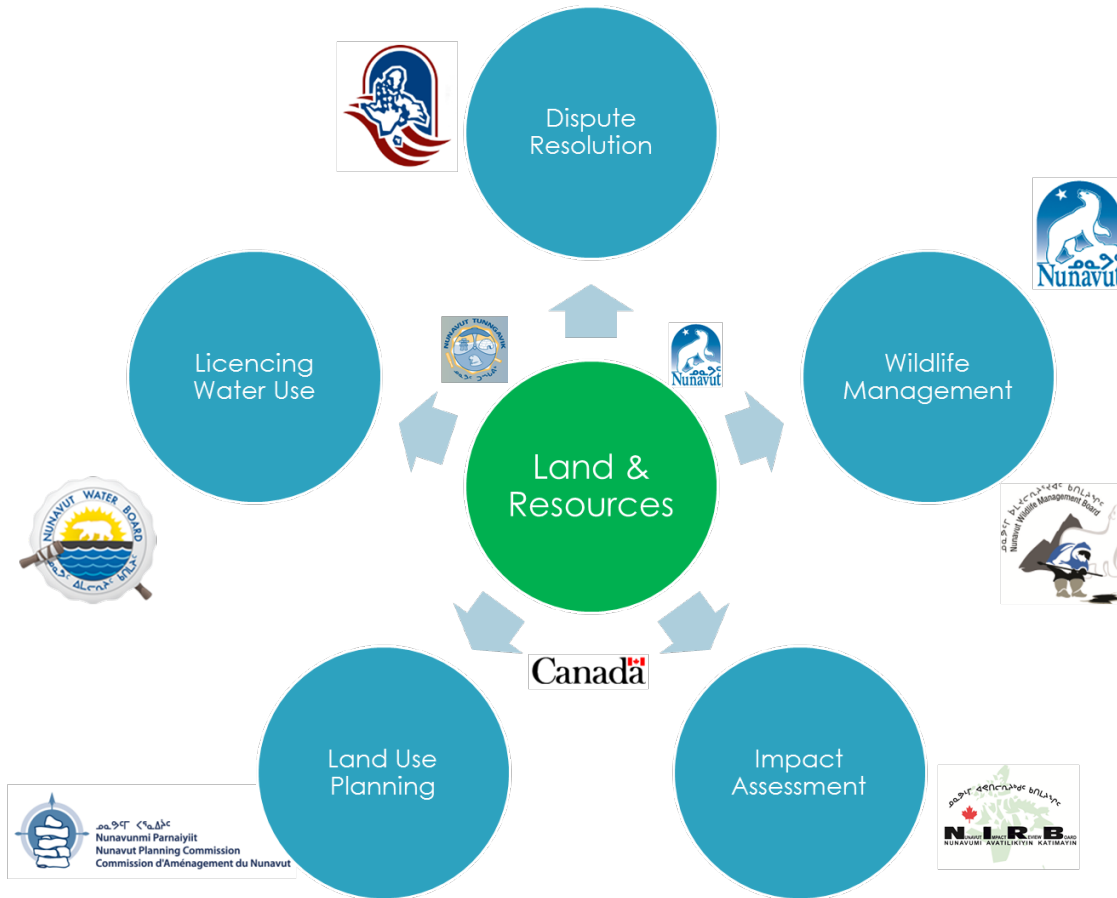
Dispute Resolution

Nunavut

Wildlife Management

Nunavut Wildlife Management Board

NUNAVUT TUNNGAVIK

Nunavut

Licencing Water Use

Land & Resources

NUNAVUT WATER BOARD

Canada

Land Use Planning

Nunavunmi Parnaiyiit
Nunavut Planning Commission
Commission d'Aménagement du Nunavut

Impact Assessment

NIRB
NUNAVUT IMPACT REVIEW BOARD
NUNAVUMI AVATILIKIYIN KATIMAYIN